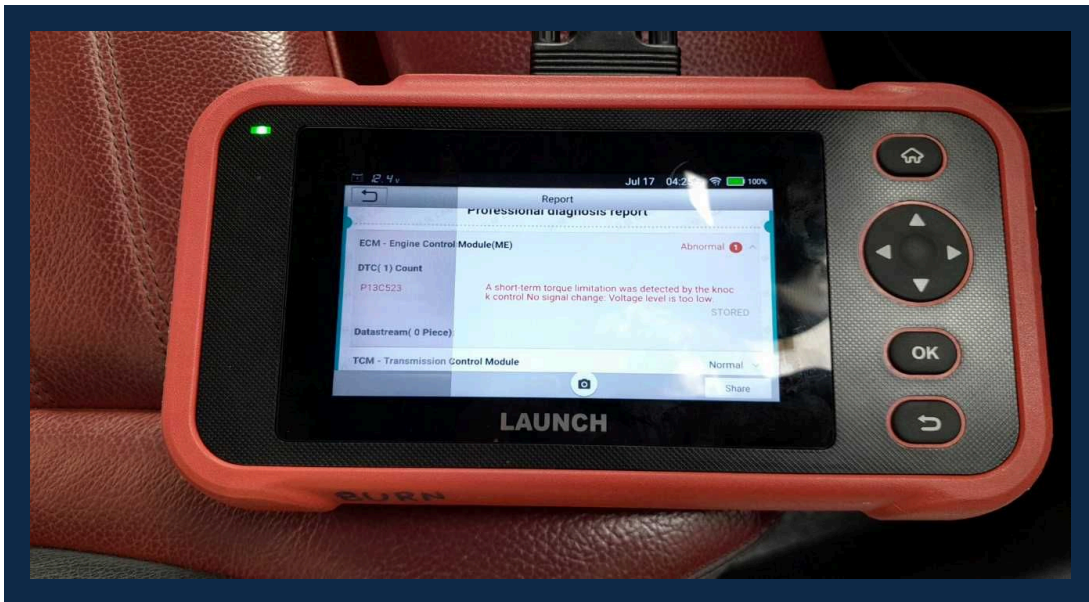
12.4v Jul 17 04:25 100%

Report

Professional diagnosis report

ECM - Engine Control Module(ME) Abnormal 1

DTC( 1) Count

P13C523 A short-term torque limitation was detected by the knock control No signal change: Voltage level is too low.

STORED

Datastream( 0 Piece)

TCM - Transmission Control Module Normal

Share

LAUNCH

OK

BURN